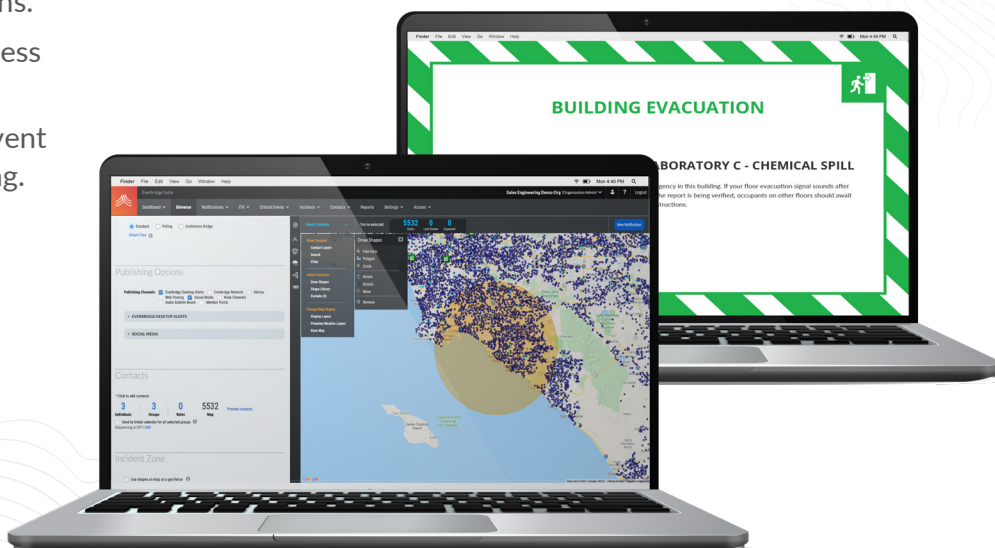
ns.

ess

vent

ng.

Finder File Edit View Go Window Help

Mon 4:45 PM

BUILDING EVACUATION

ABORATORY C - CHEMICAL SPILL

gency in this building. If your floor evacuation signal sounds after

he report is being verified, occupants on other floors should await

tructions.

Finder File Edit View Go Window Help

Mon 4:45 PM

Everbridge Suite

Sales Engineering Demo Org

Logout

Dashboard Universe Notifications Critical Events Incidents Contacts Reports Settings Access

Standard Polling Conference Bridge

Publishing Options

Publishing Channels: Everbridge Desktop Alerts Everbridge Network Alertus Web Posting Social Media Voice Channels Audio Bulletin Board Member Portal

EVERBRIDGE DESKTOP ALERTS

SOCIAL MEDIA

Contacts

3 Individuals 3 Groups 0 Rules 5532 Map

Preview contacts

Incident Zone

5532 0 0

View Notification

Draw Shapes

Free hand

Polygon

Circle

Contact Layers

Search

Filter

Draw Shapes

Shapes Library

Exclude

Select

Deselect

Move

Remove

Display Layers

Premium Weather Layers

Base Map

Google